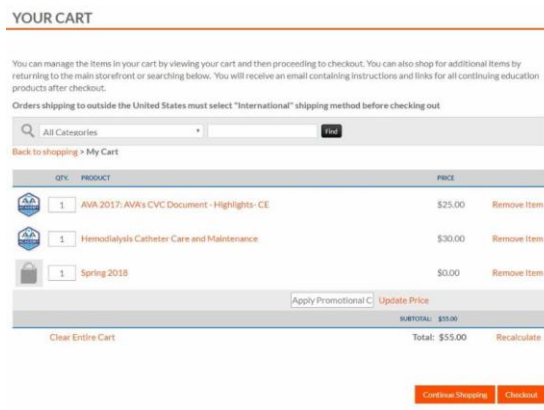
YOUR CART

You can manage the items in your cart by viewing your cart and then proceeding to checkout. You can also shop for additional items by returning to the main storefront or searching below. You will receive an email containing instructions and links for all continuing education products after checkout.

Orders shipping to outside the United States must select "International" shipping method before checking out

All Categories Find

Back to shopping > My Cart

| QTY. | PRODUCT | PRICE | |
|---|---|---|---|
| 1 | AVA 2017: AVA's CVC Document - Highlights- CE | \$25.00 | Remove Item |
| 1 | Hemodialysis Catheter Care and Maintenance | \$30.00 | Remove Item |
| 1 | Spring 2018 | \$0.00 | Remove Item |

Apply Promotional C Update Price

SUBTOTAL: \$55.00

Clear Entire Cart Total: \$55.00 Recalculate

Continue Shopping Checkout